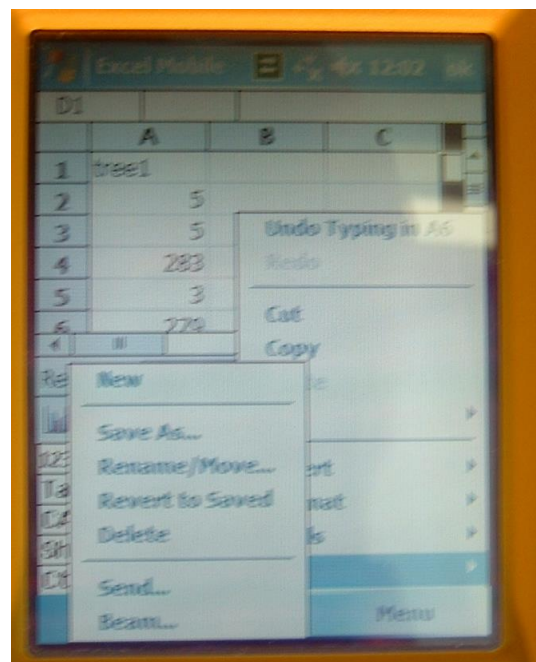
Excel Mobile 12:02 ok

D1

| | A | B | C |
|---|---|---|---|
| 1 | tree1 | | |
| 2 | 5 | | |
| 3 | 5 | | |
| 4 | 283 | | |
| 5 | 3 | | |
| 6 | 279 | | |

Undo Typing in A6
Redo
Cut
Copy
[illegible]
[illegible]ert
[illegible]mat
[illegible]s

New
Save As...
Rename/Move...
Revert to Saved
Delete
Send...
Beam...

Menu